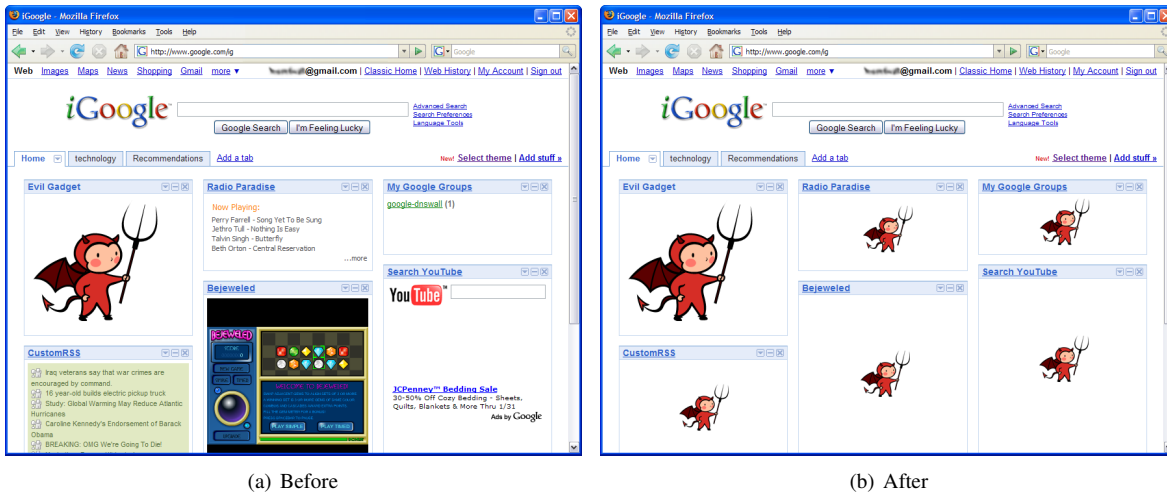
iGoogle - Mozilla Firefox

File Edit View History Bookmarks Tools Help

http://www.google.com/ig

Google

Web Images Maps News Shopping Gmail more ▾ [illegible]@gmail.com | Classic Home | Web History | My Account | Sign out

iGoogle

Google Search I'm Feeling Lucky

Advanced Search
Search Preferences
Language Tools

Home technology Recommendations Add a tab

New! Select theme | Add stuff »

Evil Gadget

Radio Paradise

Now Playing:
Perry Farrell - Song Yet To Be Sung
Jethro Tull - Nothing Is Easy
Talvin Singh - Butterfly
Beth Orton - Central Reservation
...more

My Google Groups

google-dnswall (1)

Search YouTube

YouTube

Bejeweled

BEJEWELED

WELCOME TO BEJEWELED

PLAY SIMPLE PLAY TIMED

CustomRSS

Iraq veterans say that war crimes are encouraged by command.
16 year-old builds electric pickup truck
Study: Global Warming May Reduce Atlantic Hurricanes
Caroline Kennedy's Endorsement of Barack Obama
BREAKING: OMG We're Going To Die!

JCPenney™ Bedding Sale
30-50% Off Cozy Bedding - Sheets, Quilts, Blankets & More Thru 1/31
Ads by Google

(a) Before

iGoogle - Mozilla Firefox

File Edit View History Bookmarks Tools Help

http://www.google.com/ig

Google

Web Images Maps News Shopping Gmail more ▾ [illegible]@gmail.com | Classic Home | Web History | My Account | Sign out

iGoogle

Google Search I'm Feeling Lucky

Advanced Search
Search Preferences
Language Tools

Home technology Recommendations Add a tab

New! Select theme | Add stuff »

Evil Gadget

Radio Paradise

My Google Groups

Search YouTube

Bejeweled

CustomRSS

(b) After